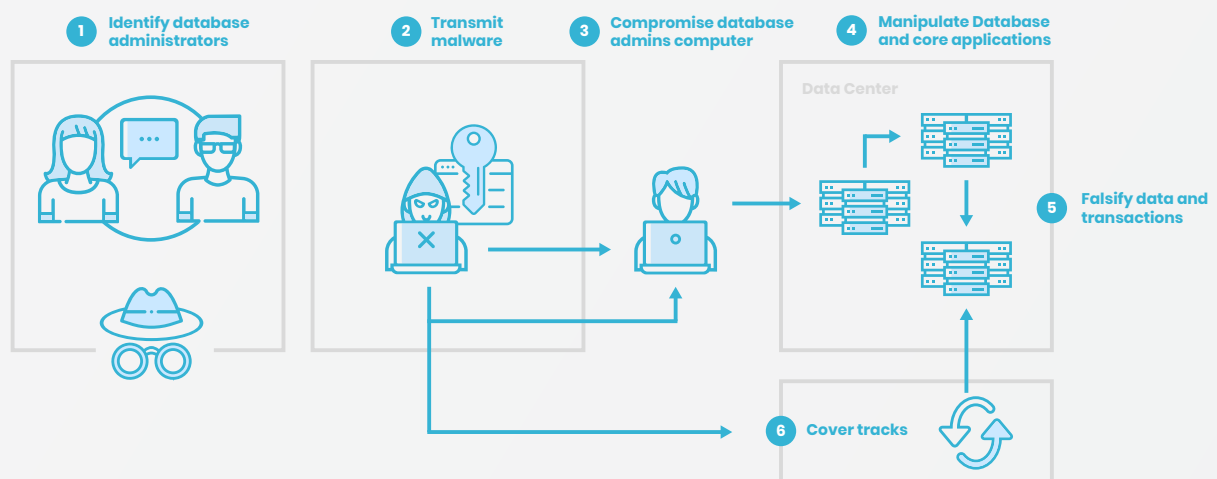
1 Identify database administrators

2 Transmit malware

3 Compromise database admins computer

4 Manipulate Database and core applications

Data Center

5 Falsify data and transactions

6 Cover tracks